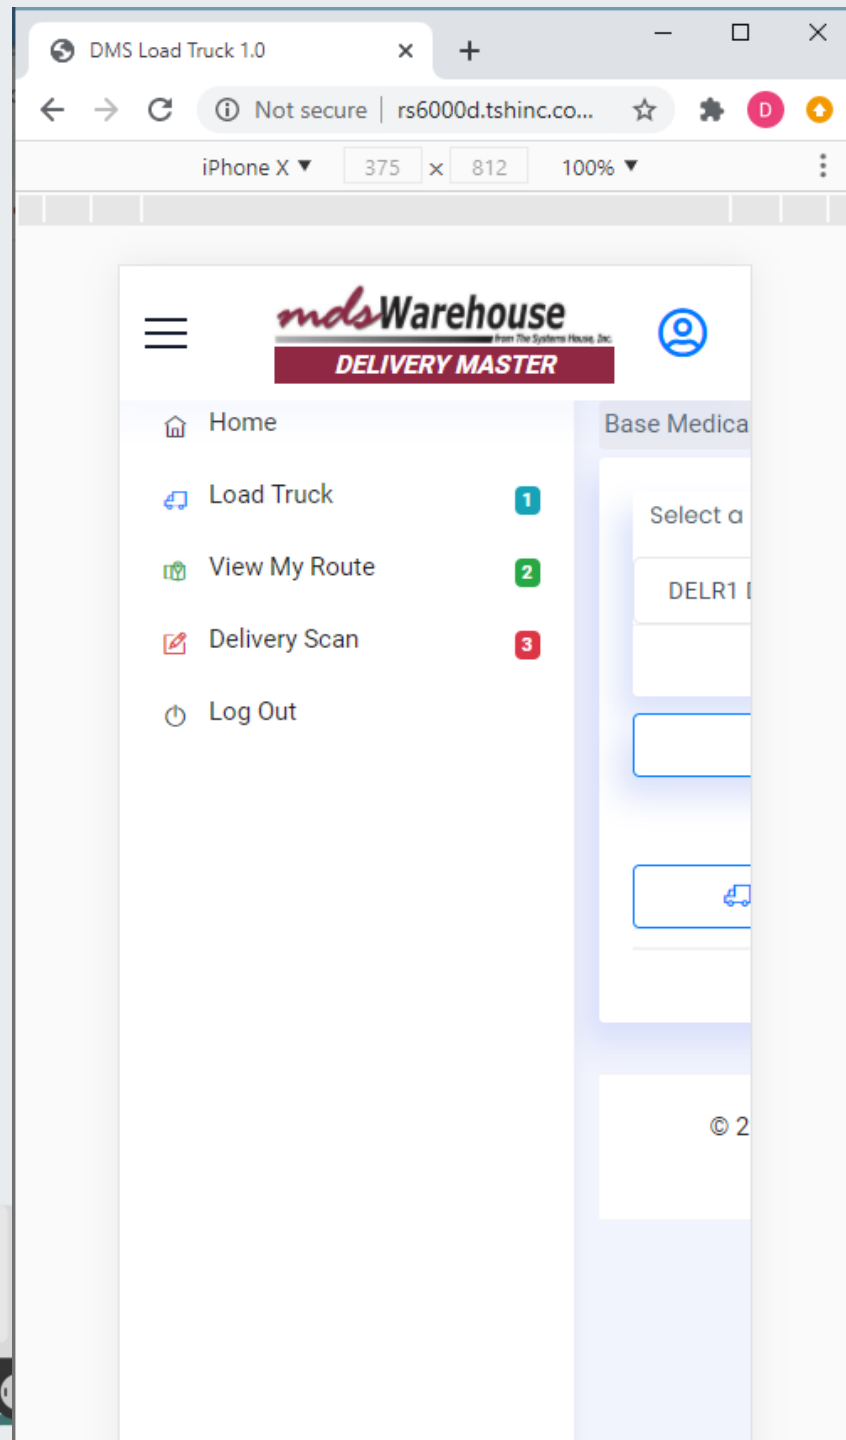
DMS Load Truck 1.0 ×
+
Not secure | rs6000d.tshinc.co...
D
iPhone X ▼ 375 × 812 100% ▼

mdsWarehouse
from The Systems House, Inc.
DELIVERY MASTER

Home
Load Truck 1
View My Route 2
Delivery Scan 3
Log Out

Base Medica
Select a
DELR1 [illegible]

© 2